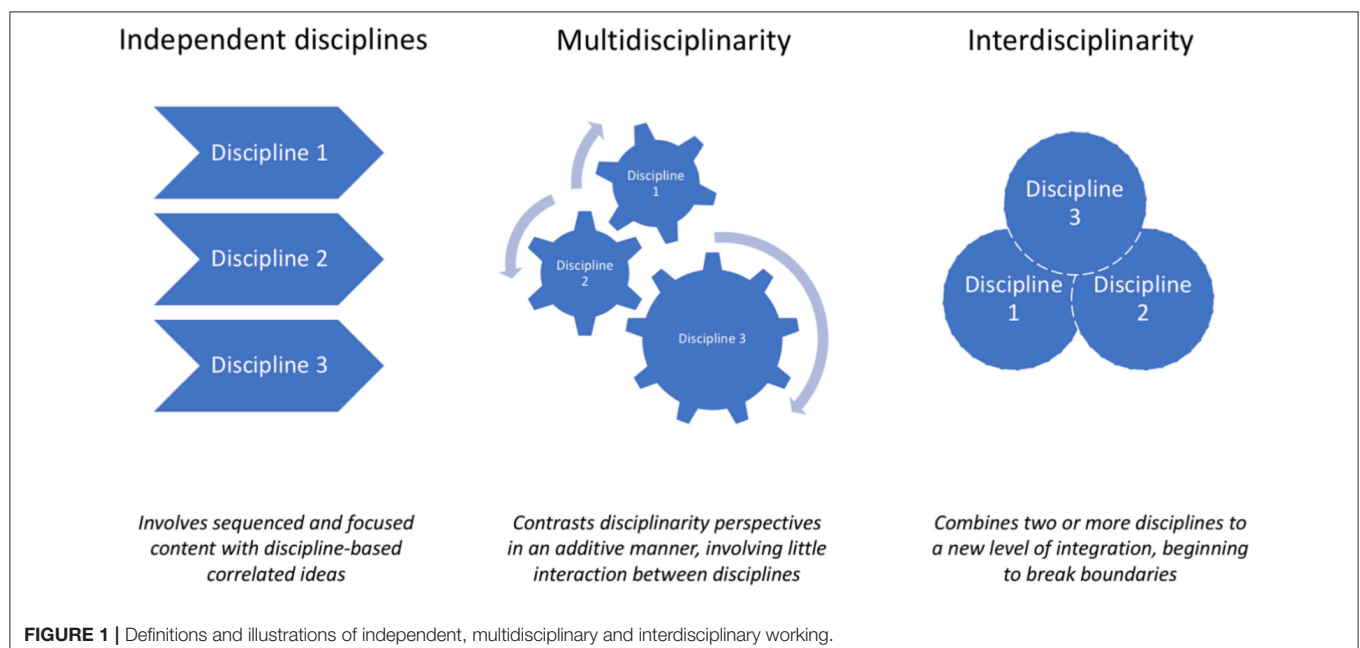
Independent disciplines

Discipline 1

Discipline 2

Discipline 3

Involves sequenced and focused content with discipline-based correlated ideas

Multidisciplinarity

Discipline 1

Discipline 2

Discipline 3

Contrasts disciplinarity perspectives in an additive manner, involving little interaction between disciplines

Interdisciplinarity

Discipline 3

Discipline 1

Discipline 2

Combines two or more disciplines to a new level of integration, beginning to break boundaries

FIGURE 1 | Definitions and illustrations of independent, multidisciplinary and interdisciplinary working.